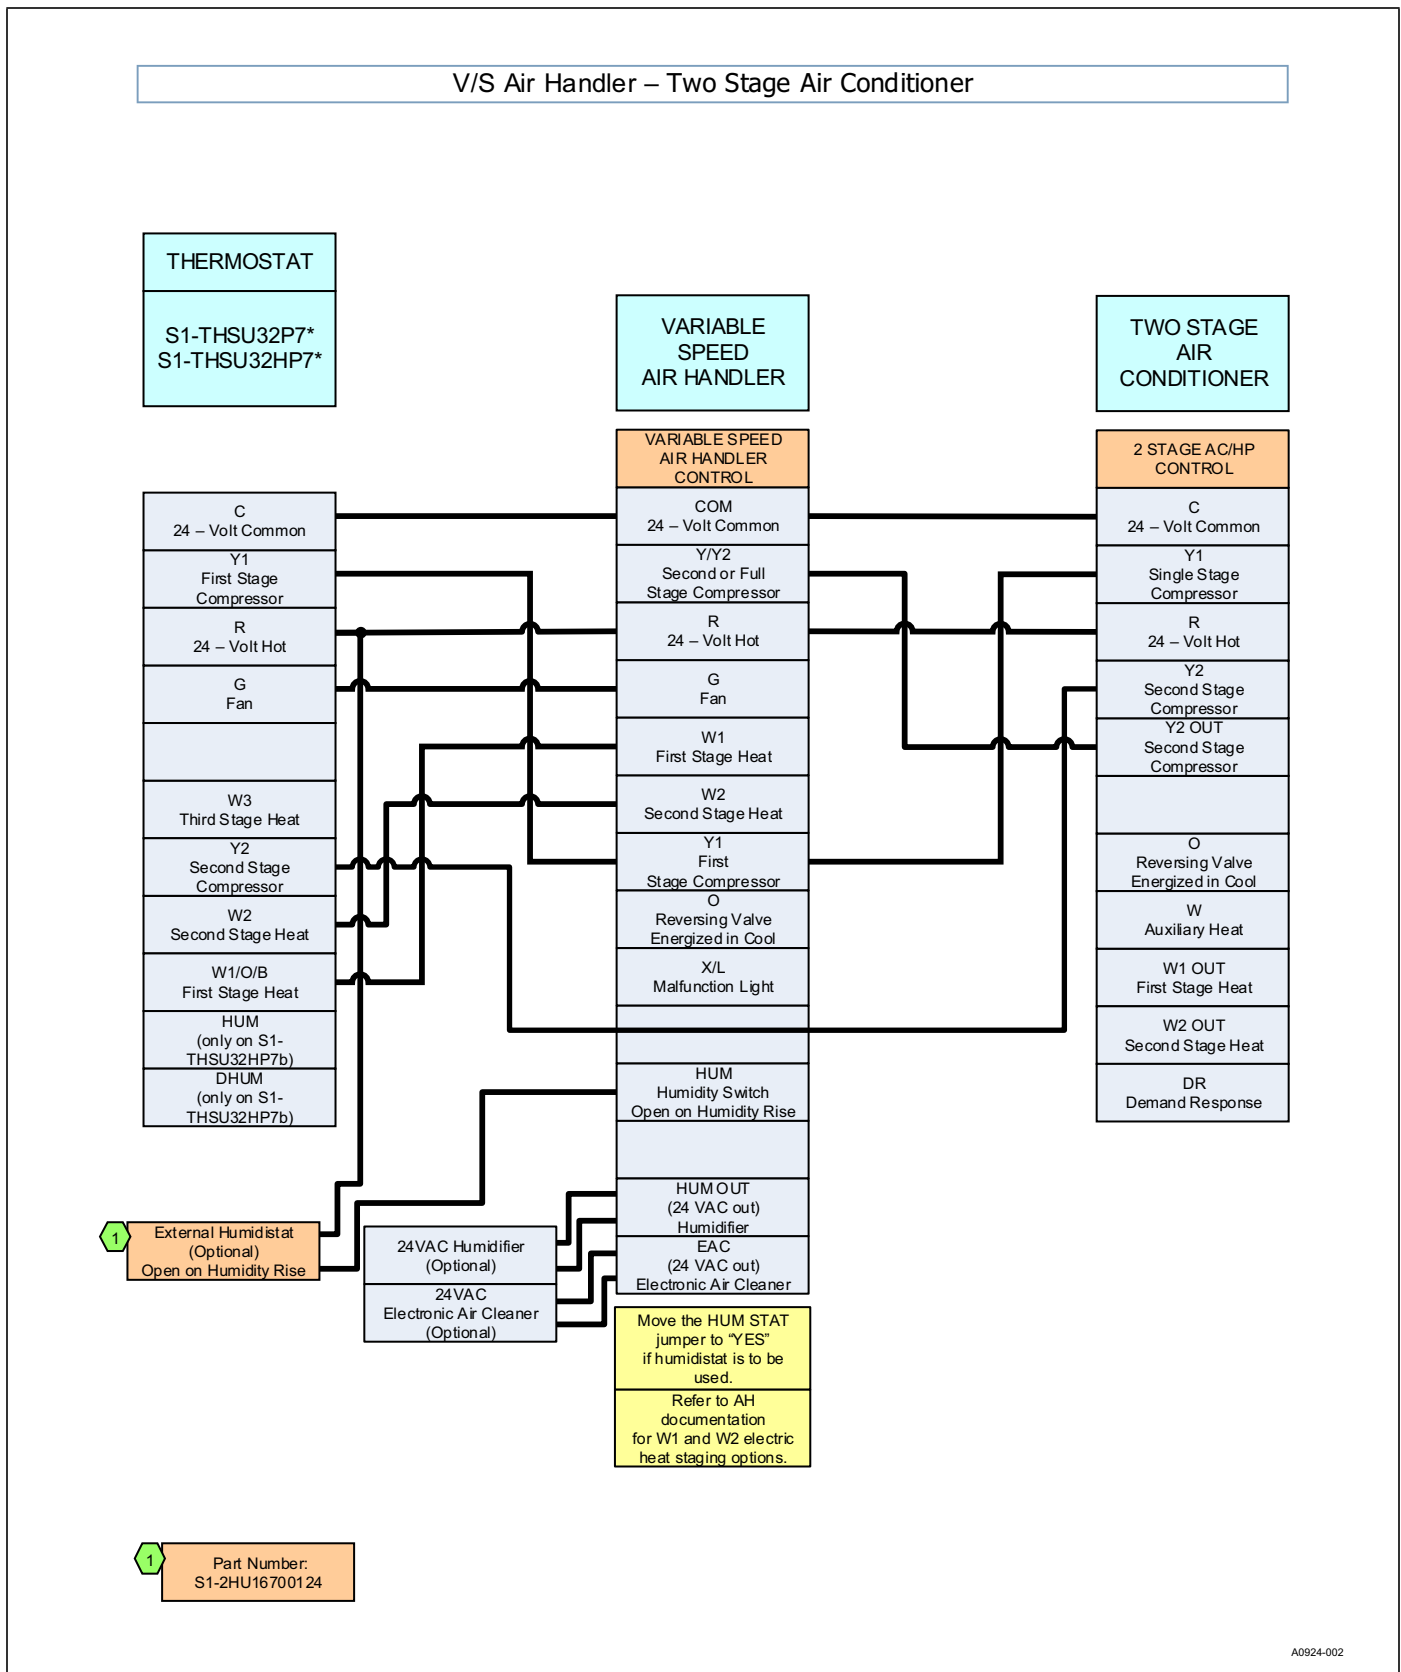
V/S Air Handler – Two Stage Air Conditioner

THERMOSTAT

S1-THSU32P7*
S1-THSU32HP7*

VARIABLE SPEED AIR HANDLER

TWO STAGE AIR CONDITIONER

VARIABLE SPEED AIR HANDLER CONTROL

2 STAGE AC/HP CONTROL

C
24 – Volt Common

Y1
First Stage Compressor

R
24 – Volt Hot

G
Fan

W3
Third Stage Heat

Y2
Second Stage Compressor

W2
Second Stage Heat

W1/O/B
First Stage Heat

HUM
(only on S1-THSU32HP7b)

DHUM
(only on S1-THSU32HP7b)

COM
24 – Volt Common

Y/Y2
Second or Full Stage Compressor

R
24 – Volt Hot

G
Fan

W1
First Stage Heat

W2
Second Stage Heat

Y1
First Stage Compressor

O
Reversing Valve Energized in Cool

X/L
Malfunction Light

HUM
Humidity Switch Open on Humidity Rise

HUM OUT
(24 VAC out)
Humidifier

EAC
(24 VAC out)
Electronic Air Cleaner

C
24 – Volt Common

Y1
Single Stage Compressor

R
24 – Volt Hot

Y2
Second Stage Compressor

Y2 OUT
Second Stage Compressor

O
Reversing Valve Energized in Cool

W
Auxiliary Heat

W1 OUT
First Stage Heat

W2 OUT
Second Stage Heat

DR
Demand Response

1
External Humidistat
(Optional)
Open on Humidity Rise

24VAC Humidifier
(Optional)

24VAC
Electronic Air Cleaner
(Optional)

Move the HUM STAT jumper to "YES" if humidistat is to be used.

Refer to AH documentation for W1 and W2 electric heat staging options.

1
Part Number:
S1-2HU16700124

A0924-002